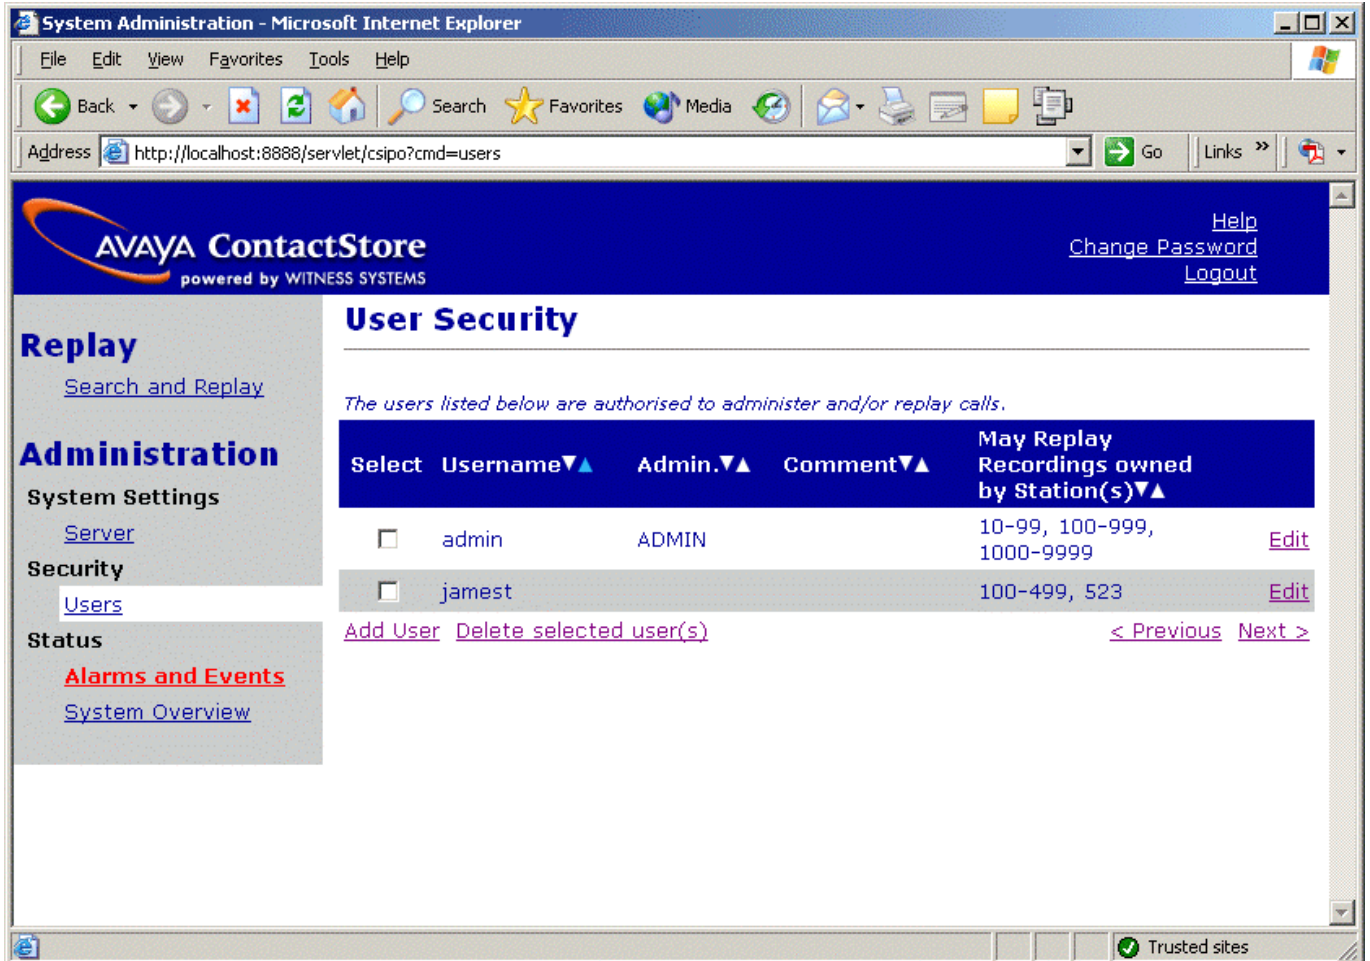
System Administration - Microsoft Internet Explorer

File Edit View Favorites Tools Help

Back Search Favorites Media

Address http://localhost:8888/servlet/csipo?cmd=users Go Links »

AVAYA ContactStore
powered by WITNESS SYSTEMS

Help
Change Password
Logout

Replay
Search and Replay

Administration
System Settings
Server
Security
Users
Status
Alarms and Events
System Overview

User Security

The users listed below are authorised to administer and/or replay calls.

| Select | Username▼▲ | Admin.▼▲ | Comment▼▲ | May Replay Recordings owned by Station(s)▼▲ | |
|---|---|---|---|---|---|
| ☐ | admin | ADMIN | | 10-99, 100-999, 1000-9999 | Edit |
| ☐ | jamest | | | 100-499, 523 | Edit |

Add User Delete selected user(s) < Previous Next >

Trusted sites